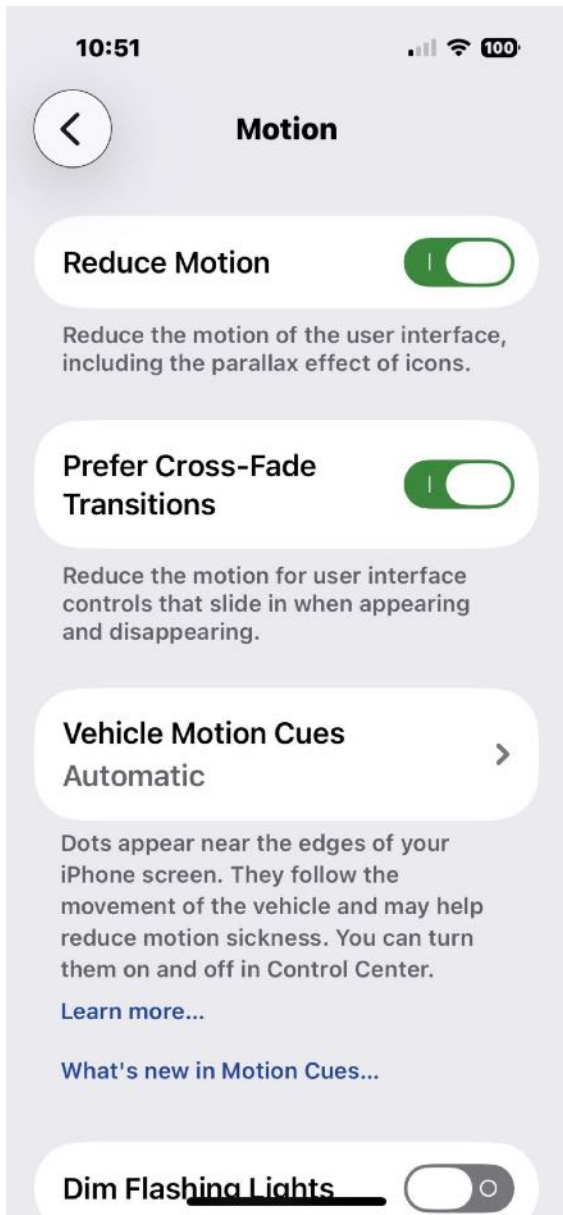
10:51

100

Motion

Reduce Motion

Reduce the motion of the user interface, including the parallax effect of icons.

Prefer Cross-Fade Transitions

Reduce the motion for user interface controls that slide in when appearing and disappearing.

Vehicle Motion Cues
Automatic

Dots appear near the edges of your iPhone screen. They follow the movement of the vehicle and may help reduce motion sickness. You can turn them on and off in Control Center.

Learn more...

What's new in Motion Cues...

Dim Flashing Lights